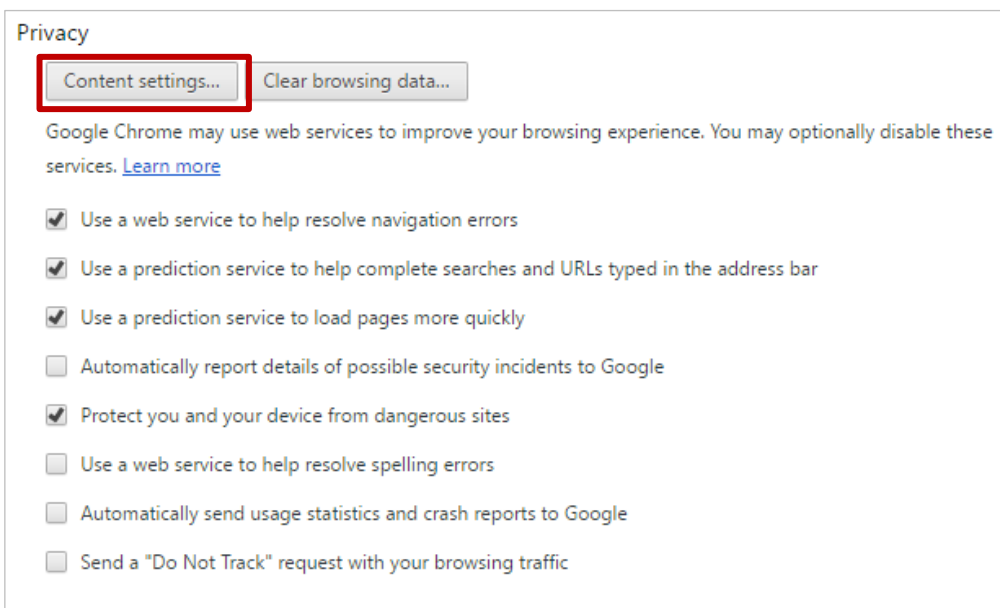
Privacy

Content settings... Clear browsing data...

Google Chrome may use web services to improve your browsing experience. You may optionally disable these services. Learn more

Use a web service to help resolve navigation errors

Use a prediction service to help complete searches and URLs typed in the address bar

Use a prediction service to load pages more quickly

Automatically report details of possible security incidents to Google

Protect you and your device from dangerous sites

Use a web service to help resolve spelling errors

Automatically send usage statistics and crash reports to Google

Send a "Do Not Track" request with your browsing traffic